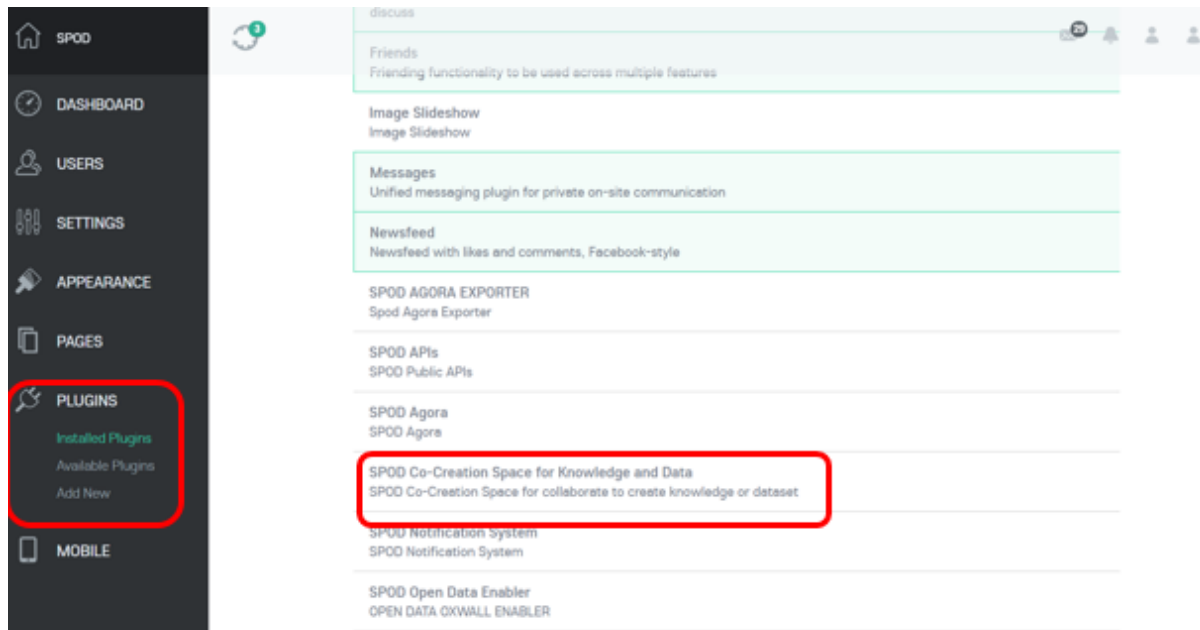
SPOD

DASHBOARD

USERS

SETTINGS

APPEARANCE

PAGES

PLUGINS

Installed Plugins

Available Plugins

Add New

MOBILE

3

discuss

Friends
Friending functionality to be used across multiple features

Image Slideshow
Image Slideshow

Messages
Unified messaging plugin for private on-site communication

Newsfeed
Newsfeed with likes and comments, Facebook-style

SPOD AGORA EXPORTER
Spod Agora Exporter

SPOD APIs
SPOD Public APIs

SPOD Agora
SPOD Agora

SPOD Co-Creation Space for Knowledge and Data
SPOD Co-Creation Space for collaborate to create knowledge or dataset

SPOD Notification System
SPOD Notification System

SPOD Open Data Enabler
OPEN DATA OXWALL ENABLER